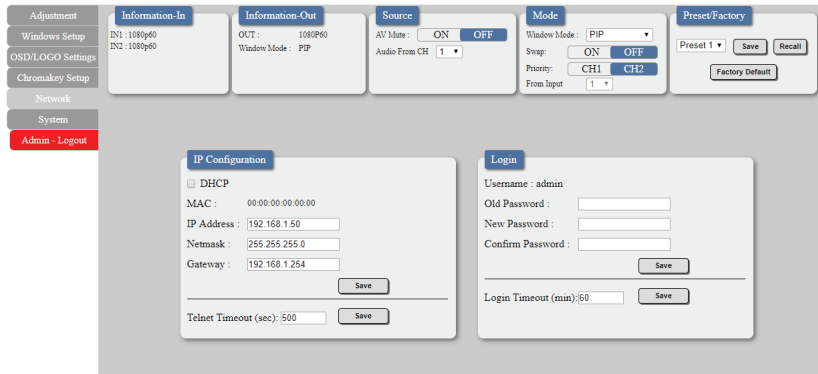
Adjustment
Windows Setup
OSD/LOGO Settings
Chromakey Setup
Network
System
Admin - Logout

Information-In
IN1 : 1080p60
IN2 : 1080p60

Information-Out
OUT : 1080P60
Window Mode : PIP

Source
AV Mute : ON OFF
Audio From CH 1

Mode
Window Mode : PIP
Swap: ON OFF
Priority: CH1 CH2
From Input 1

Preset/Factory
Preset 1 Save Recall
Factory Default

IP Configuration
DHCP
MAC : 00:00:00:00:00:00
IP Address : 192.168.1.50
Netmask : 255.255.255.0
Gateway : 192.168.1.254
Save
Telnet Timeout (sec): 500 Save

Login
Username : admin
Old Password :
New Password :
Confirm Password :
Save
Login Timeout (min): 60 Save